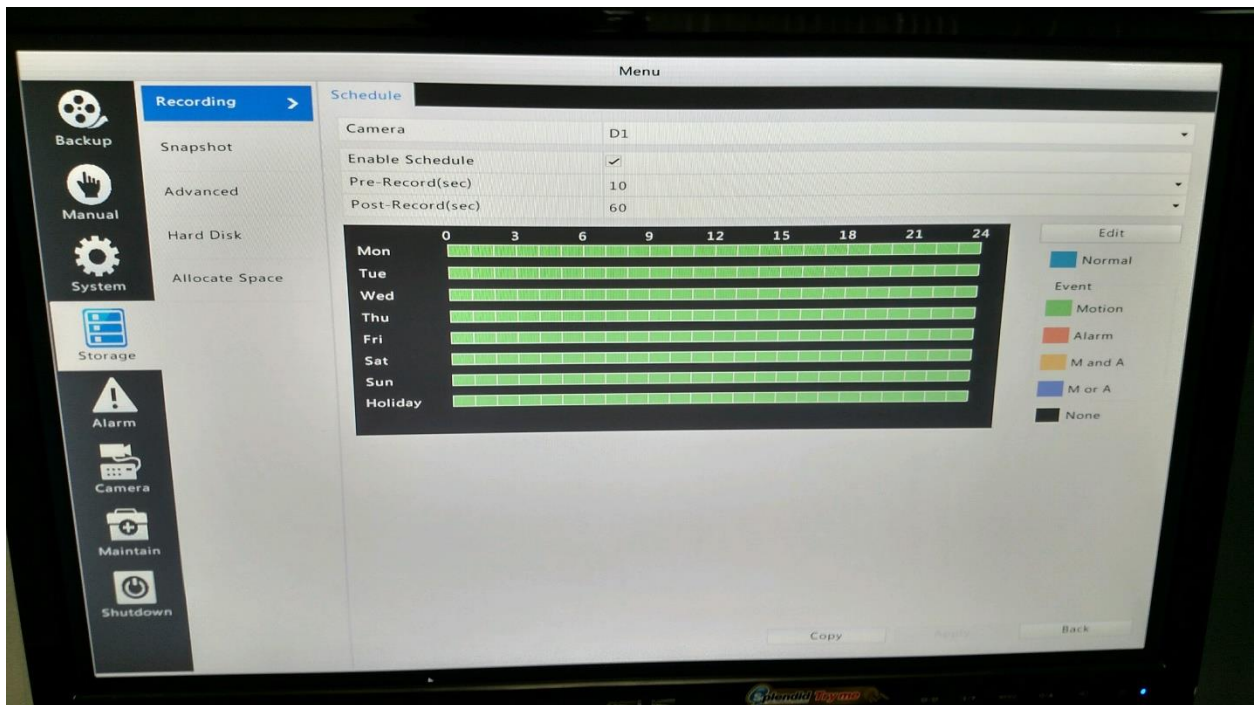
Menu

Backup

Manual

System

Storage

Alarm

Camera

Maintain

Shutdown

Recording >

Snapshot

Advanced

Hard Disk

Allocate Space

Schedule

| Camera | D1 |
|---|---|
| Enable Schedule | ✓ |
| Pre-Record(sec) | 10 |
| Post-Record(sec) | 60 |

0 3 6 9 12 15 18 21 24

Mon

Tue

Wed

Thu

Fri

Sat

Sun

Holiday

Edit

Normal

Event

Motion

Alarm

M and A

M or A

None

Copy

Apply

Back

Splendid Thyme